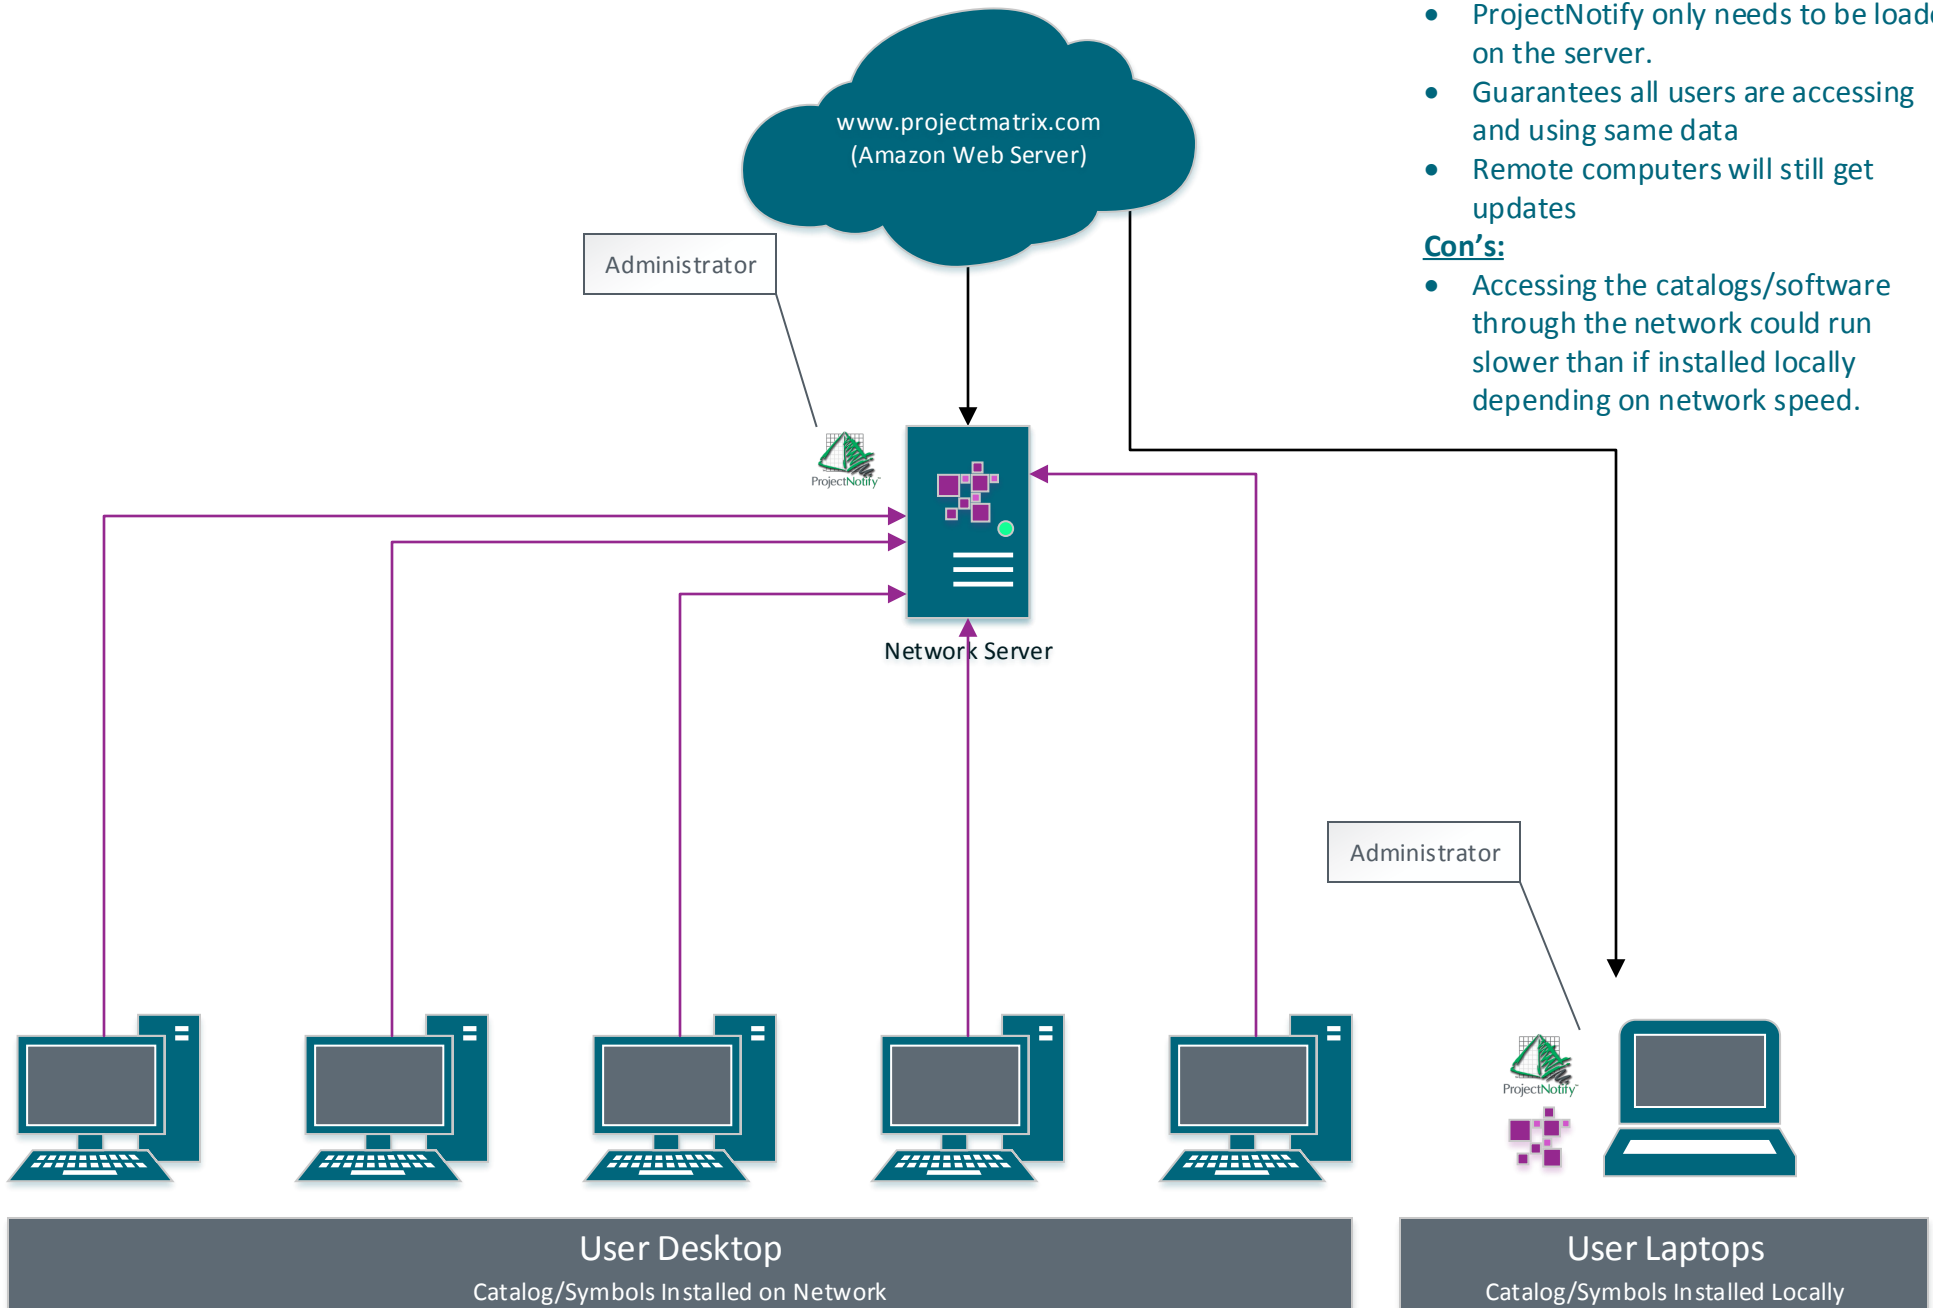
www.projectmatrix.com
(Amazon Web Server)

- ProjectNotify only needs to be load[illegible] on the server.
- Guarantees all users are accessing and using same data
- Remote computers will still get updates

Con's:

- Accessing the catalogs/software through the network could run slower than if installed locally depending on network speed.

Administrator

ProjectNotify

Network Server

Administrator

ProjectNotify

User Desktop
Catalog/Symbols Installed on Network

User Laptops
Catalog/Symbols Installed Locally